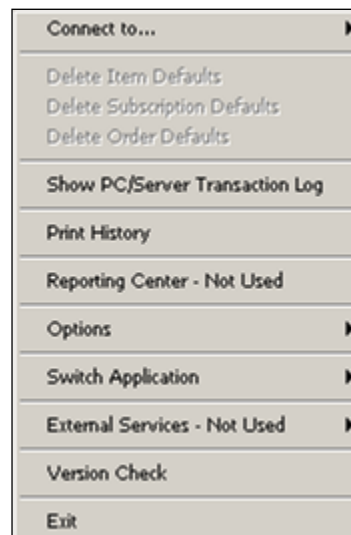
Connect to...

Delete Item Defaults
Delete Subscription Defaults
Delete Order Defaults

Show PC/Server Transaction Log

Print History

Reporting Center - Not Used

Options

Switch Application

External Services - Not Used

Version Check

Exit